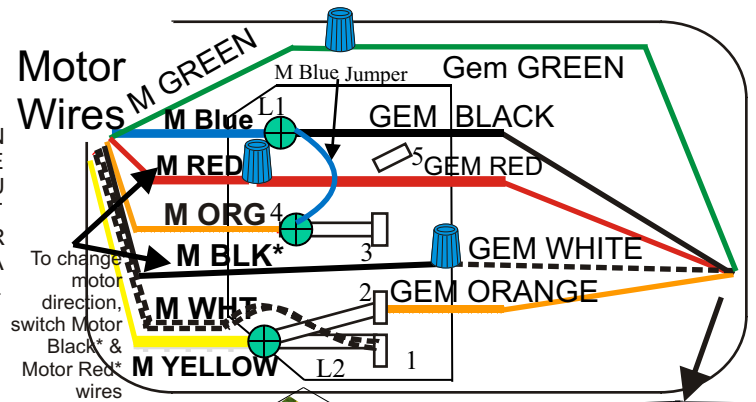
Motor Wires

M GREEN

M Blue Jumper

Gem GREEN

L1

M Blue

GEM BLACK

5

GEM RED

M RED*

M ORG

4

3

GEM WHITE

M BLK*

To change motor direction, switch Motor Black* & Motor Red* wires

N E U T R A

2

GEM ORANGE

M WHT

M YELLOW

L2

1